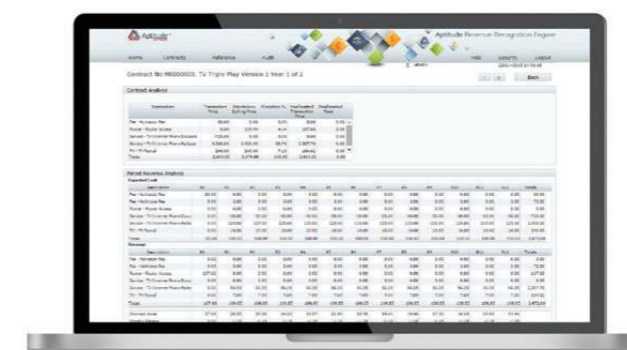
Aptitude

Aptitude Revenue Recognition Engine

Home Contracts Reference Audit

Help Reports Logout

Contract No M0000003, TV Triple Play Version 1 Year 1 of 2

Back

Contract Analysis

Period Revenue Analysis

Expected Cash

Revenue

Totals

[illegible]